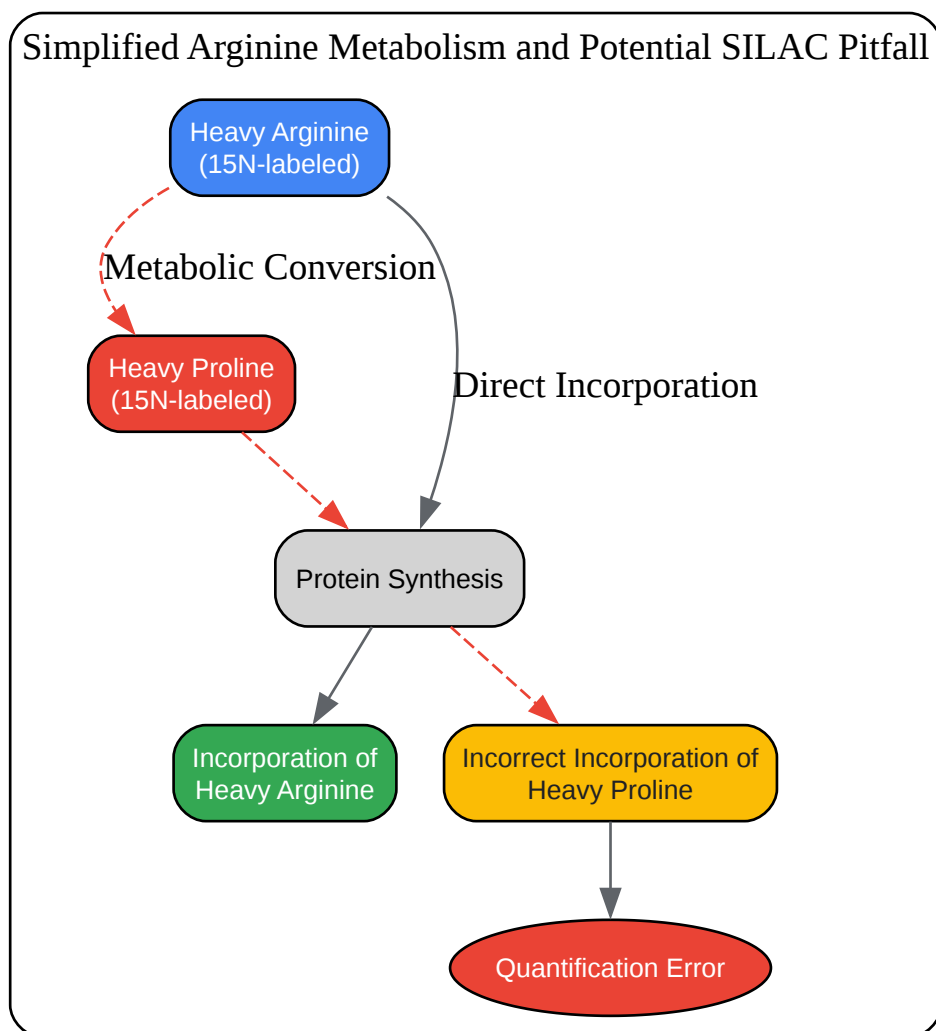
Simplified Arginine Metabolism and Potential SILAC Pitfall

Heavy Arginine (15N-labeled)

Metabolic Conversion

Direct Incorporation

Heavy Proline (15N-labeled)

Protein Synthesis

Incorporation of Heavy Arginine

Incorrect Incorporation of Heavy Proline

Quantification Error